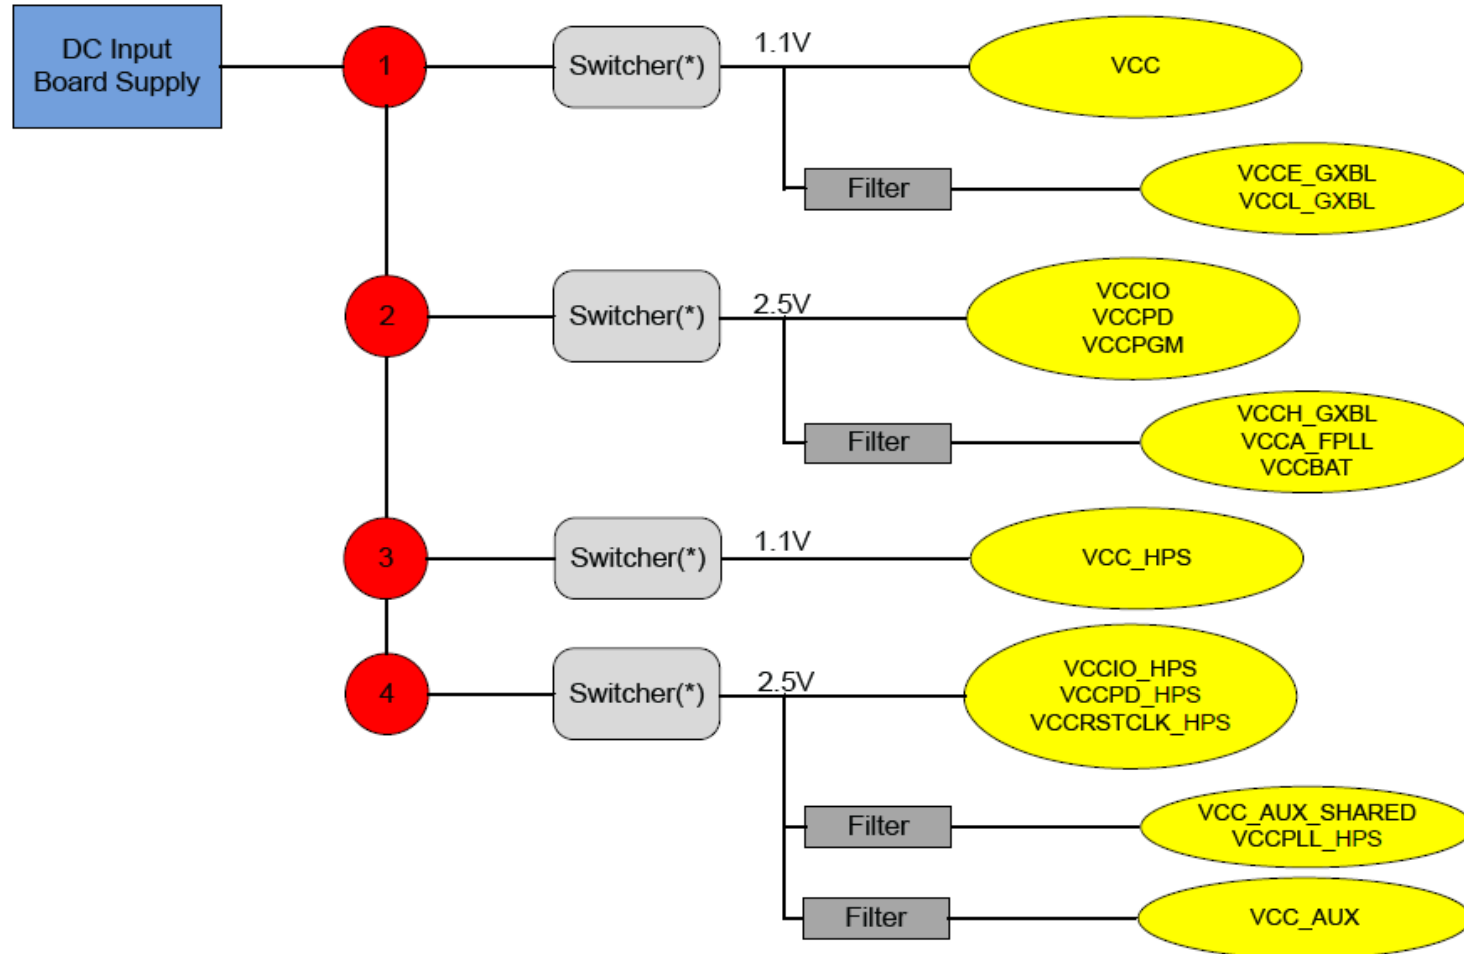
DC Input Board Supply

1

Switcher(*)

1.1V

VCC

Filter

VCCE_GXBL
VCCL_GXBL

2

Switcher(*)

2.5V

VCCIO
VCCPD
VCCPGM

Filter

VCCH_GXBL
VCCA_FPLL
VCCBAT

3

Switcher(*)

1.1V

VCC_HPS

4

Switcher(*)

2.5V

VCCIO_HPS
VCCPD_HPS
VCCRSTCLK_HPS

Filter

VCC_AUX_SHARED
VCCPLL_HPS

Filter

VCC_AUX